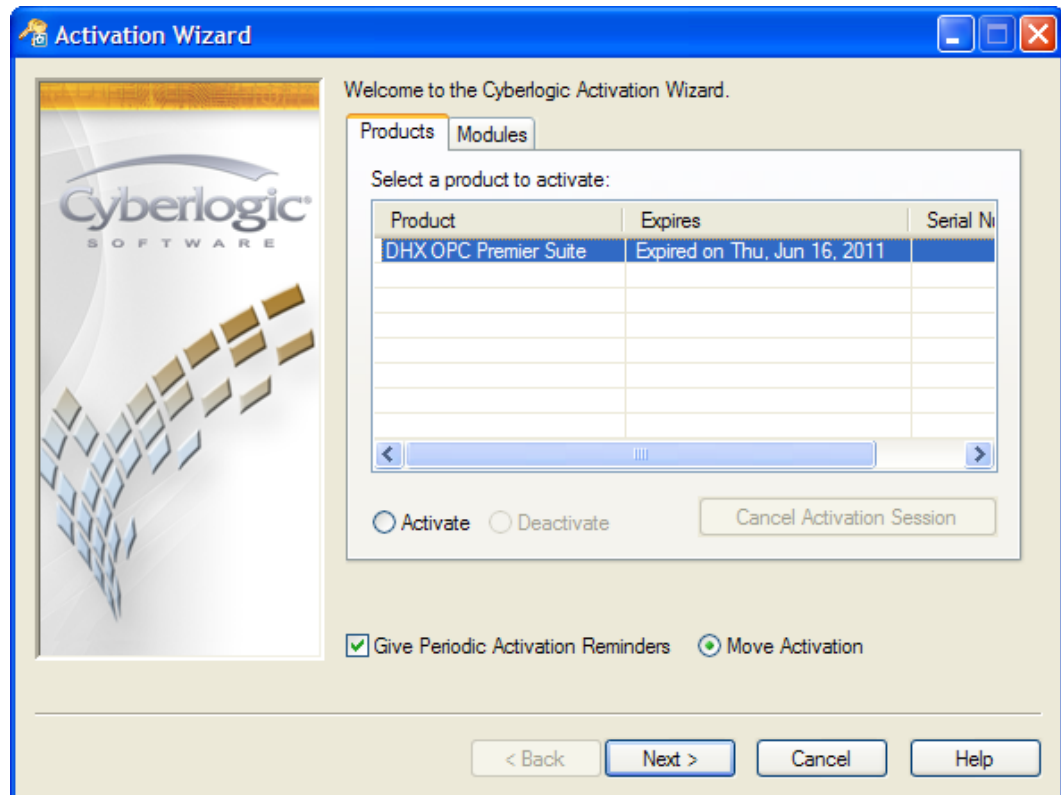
Activation Wizard

Cyberlogic
SOFTWARE

Welcome to the Cyberlogic Activation Wizard.

Products | Modules

Select a product to activate:

| Product | Expires | Serial N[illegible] |
|---|---|---|
| DHX OPC Premier Suite | Expired on Thu, Jun 16, 2011 | |

Activate  Deactivate  Cancel Activation Session

Give Periodic Activation Reminders  Move Activation

< Back  Next >  Cancel  Help